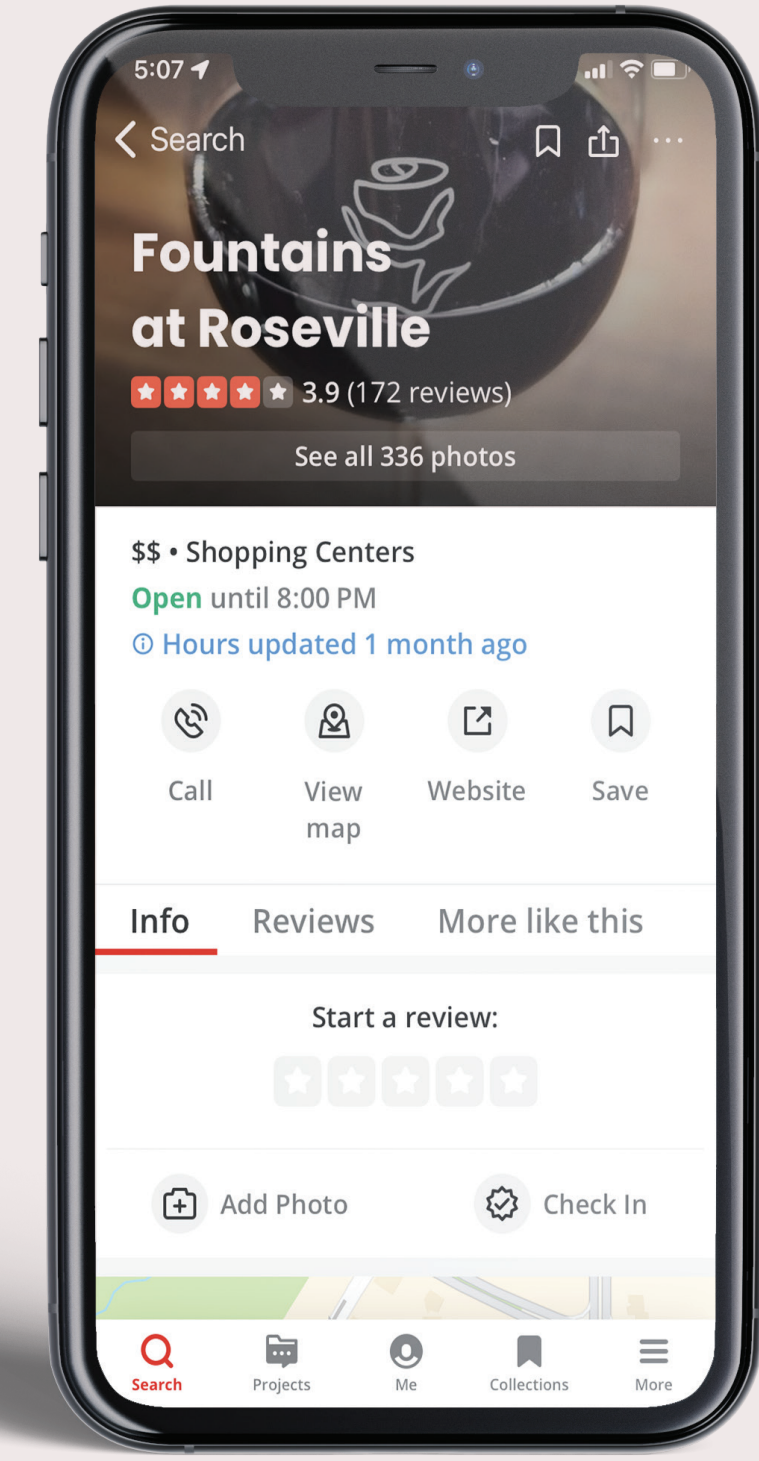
5:07

< Search

Fountains at Roseville

3.9 (172 reviews)

See all 336 photos

$$ • Shopping Centers

Open until 8:00 PM

ⓘ Hours updated 1 month ago

Call

View map

Website

Save

Info

Reviews

More like this

Start a review:

Add Photo

Check In

Search

Projects

Me

Collections

More